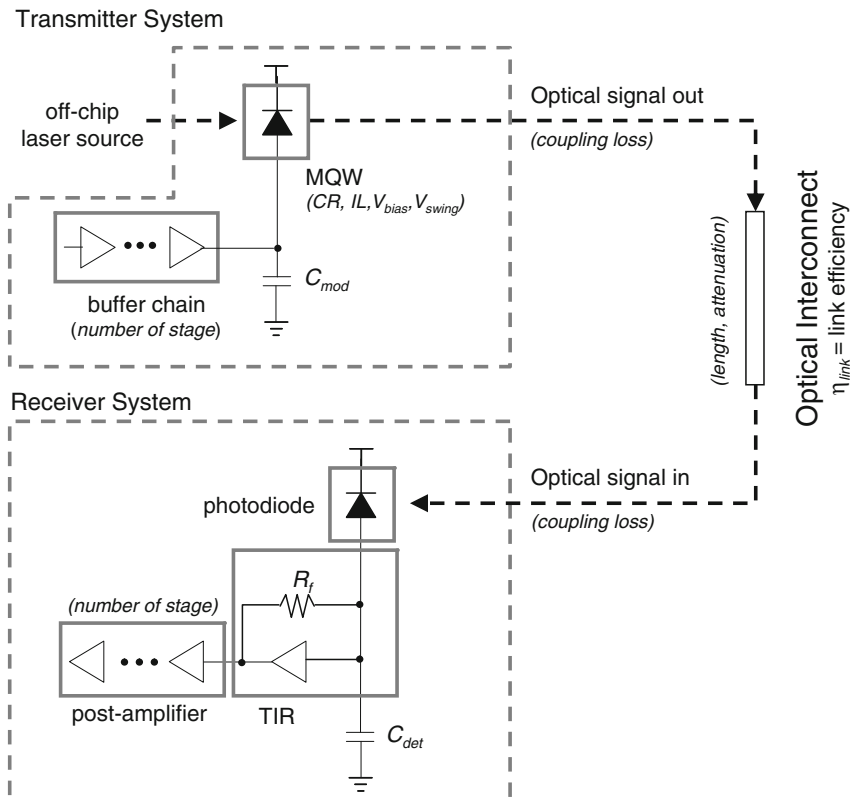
Transmitter System

off-chip laser source

Optical signal out

(coupling loss)

MQW

(CR, IL, $V_{bias}$, $V_{swing}$)

$C_{mod}$

buffer chain

(number of stage)

(length, attenuation)

Optical Interconnect

$\eta_{link}$ = link efficiency

Receiver System

photodiode

Optical signal in

(coupling loss)

$R_f$

(number of stage)

post-amplifier

TIR

$C_{det}$